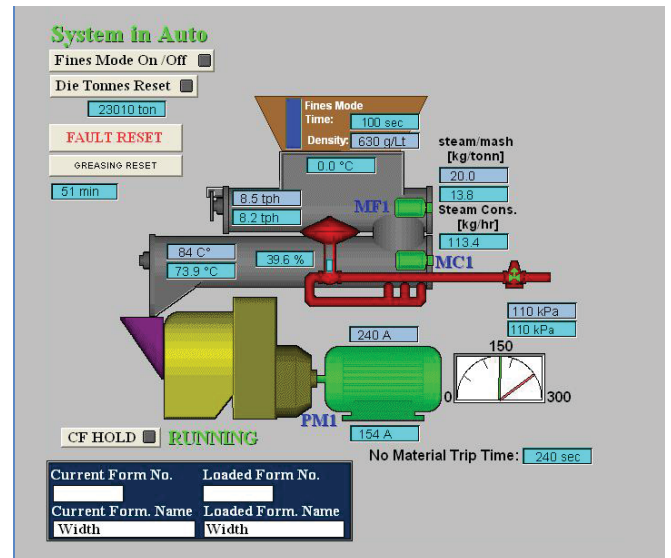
System in Auto

Fines Mode On /Off

Die Tonnes Reset

23010 ton

FAULT RESET

GREASING RESET

51 min

Fines Mode
Time: 100 sec
Density: 630 g/Lt

steam/mash [kg/tonn]

0.0 °C

20.0

13.8

8.5 tph

8.2 tph

MF1

Steam Cons. [kg/hr]

113.4

84 C°

73.9 °C

39.6 %

MC1

110 kPa

110 kPa

240 A

150

0

300

PM1

154 A

CF HOLD

RUNNING

No Material Trip Time: 240 sec

| Current Form No. | Loaded Form No. |
|---|---|
| | |
| Current Form. Name | Loaded Form. Name |
| Width | Width |